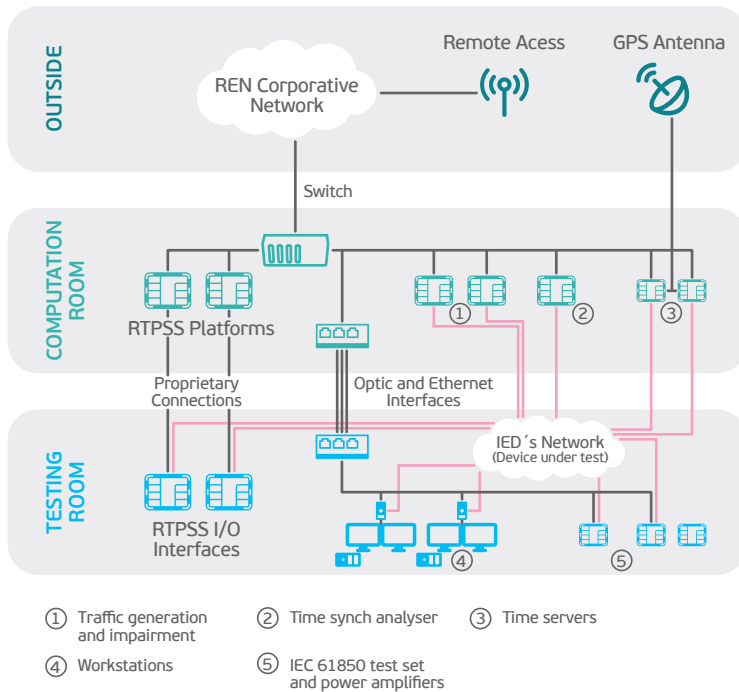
OUTSIDE

REN Corporative Network

Remote Acess

GPS Antenna

Switch

COMPUTATION ROOM

RTPSS Platforms

①

②

③

Proprietary Connections

Optic and Ethernet Interfaces

TESTING ROOM

IED´s Network (Device under test)

RTPSS I/O Interfaces

④

⑤

① Traffic generation and impairment

② Time synch analyser

③ Time servers

④ Workstations

⑤ IEC 61850 test set and power amplifiers